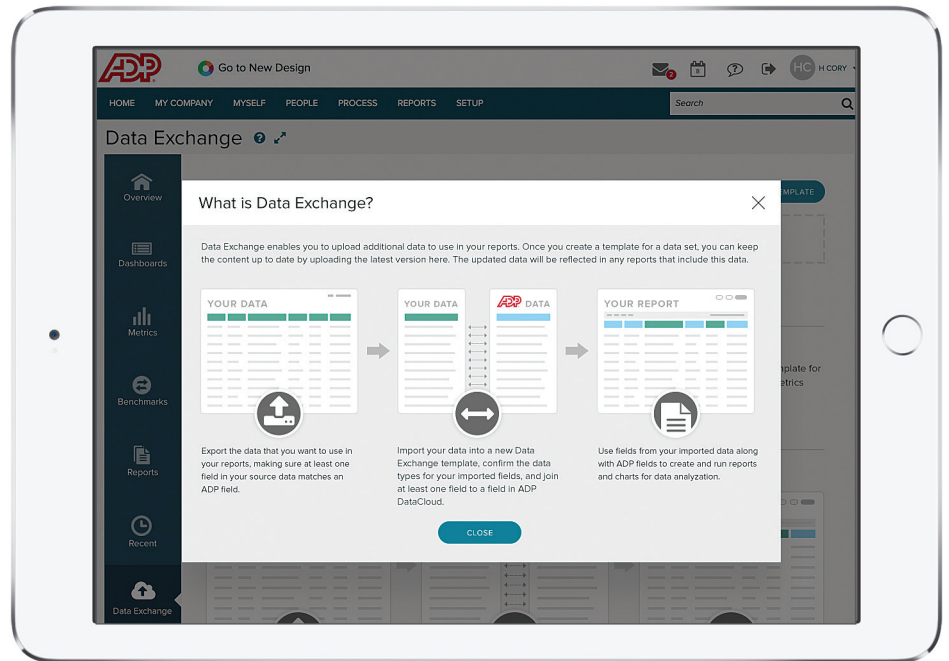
ADP

Go to New Design

2

HC H CORY

HOME MY COMPANY MYSELF PEOPLE PROCESS REPORTS SETUP

Search

Data Exchange

Overview

Dashboards

Metrics

Benchmarks

Reports

Recent

Data Exchange

MPLATE

mplate for
etrics

What is Data Exchange?

Data Exchange enables you to upload additional data to use in your reports. Once you create a template for a data set, you can keep the content up to date by uploading the latest version here. The updated data will be reflected in any reports that include this data.

YOUR DATA

YOUR DATA

ADP DATA

YOUR REPORT

Export the data that you want to use in your reports, making sure at least one field in your source data matches an ADP field.

Import your data into a new Data Exchange template, confirm the data types for your imported fields, and join at least one field to a field in ADP DataCloud.

Use fields from your imported data along with ADP fields to create and run reports and charts for data analyzation.

CLOSE